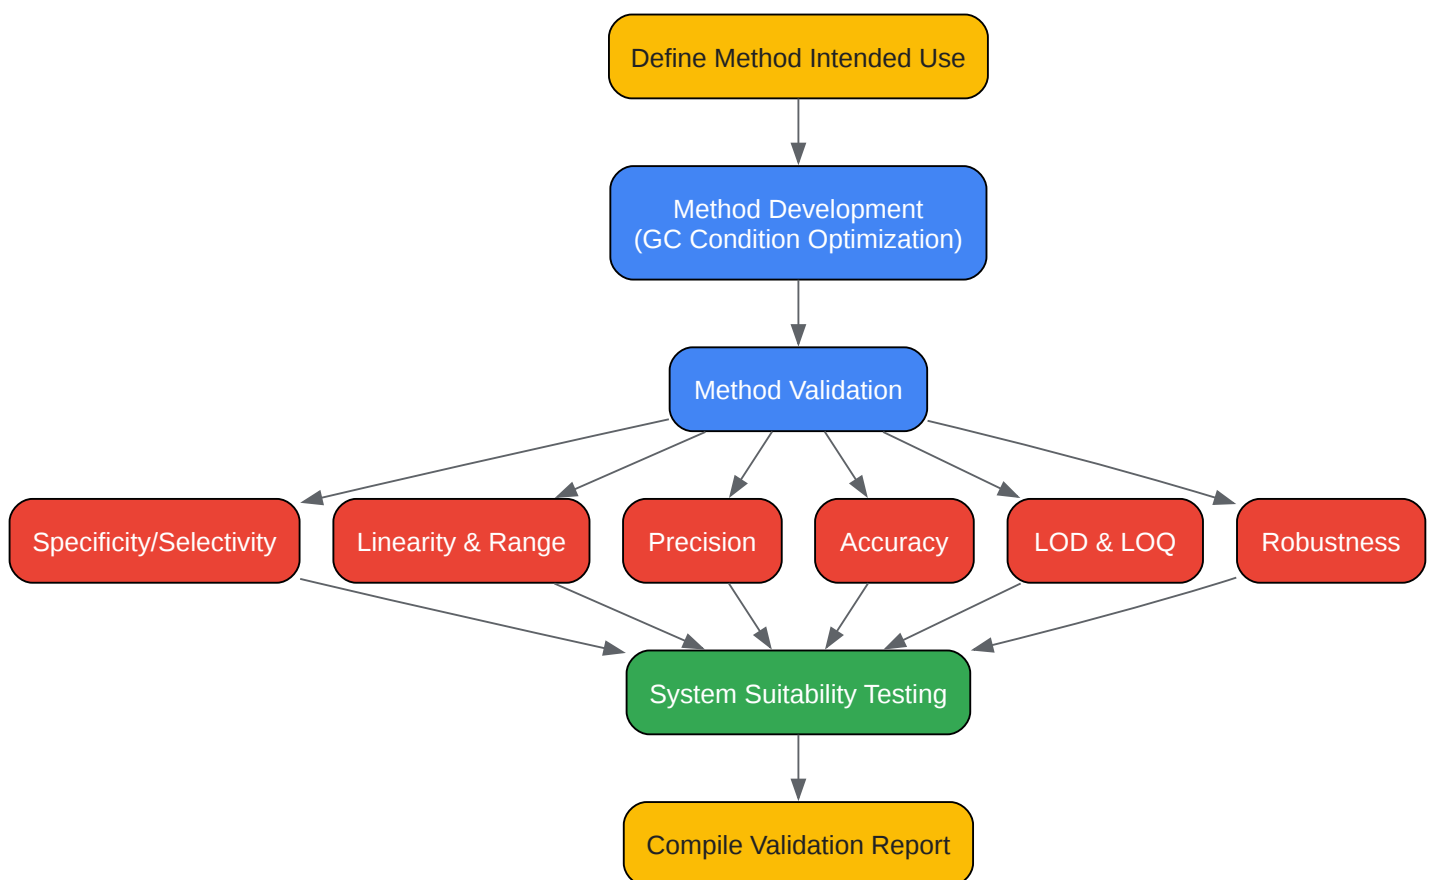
Define Method Intended Use

Method Development
(GC Condition Optimization)

Method Validation

Specificity/Selectivity

Linearity & Range

Precision

Accuracy

LOD & LOQ

Robustness

System Suitability Testing

Compile Validation Report